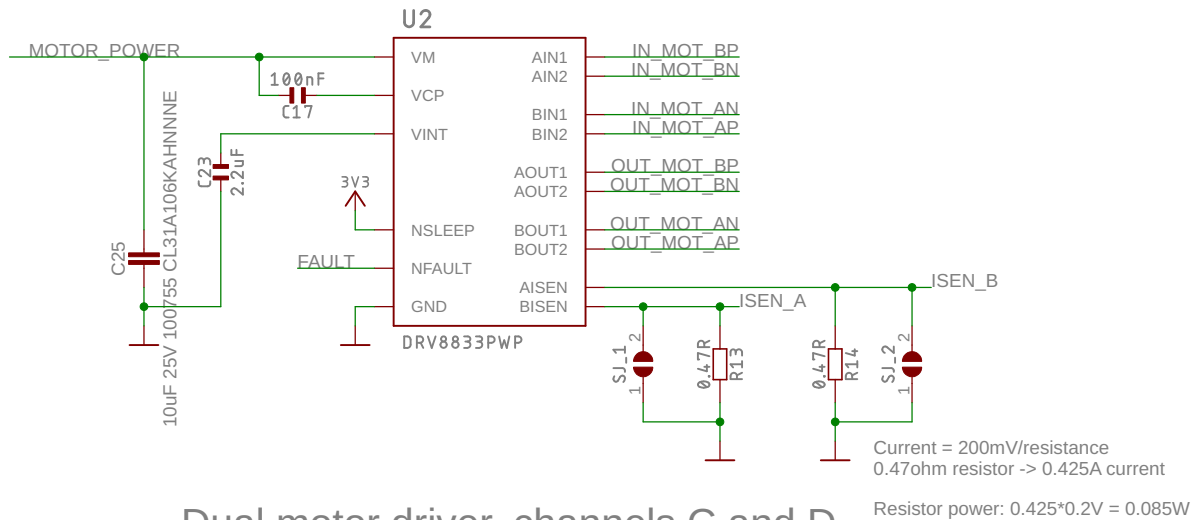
U2

MOTOR_POWER

100nF
C17

C23
2.2uF

C25
10uF 25V 100755 CL31A106KAHNNNE

3V3

FAULT

VM
VCP
VINT
NSLEEP
NFAULT
GND

AIN1
AIN2
BIN1
BIN2
AOUT1
AOUT2
BOUT1
BOUT2
AISEN
BISEN

DRV8833PWP

IN_MOT_BP
IN_MOT_BN
IN_MOT_AN
IN_MOT_AP
OUT_MOT_BP
OUT_MOT_BN
OUT_MOT_AN
OUT_MOT_AP

ISEN_B
ISEN_A

SJ_1
2
1

0.47R
R13

0.47R
R14

SJ_2
2
1

Current = 200mV/resistance
0.47ohm resistor -> 0.425A current

Resistor power: 0.425*0.2V = 0.085W

Dual motor driver, channels C and D